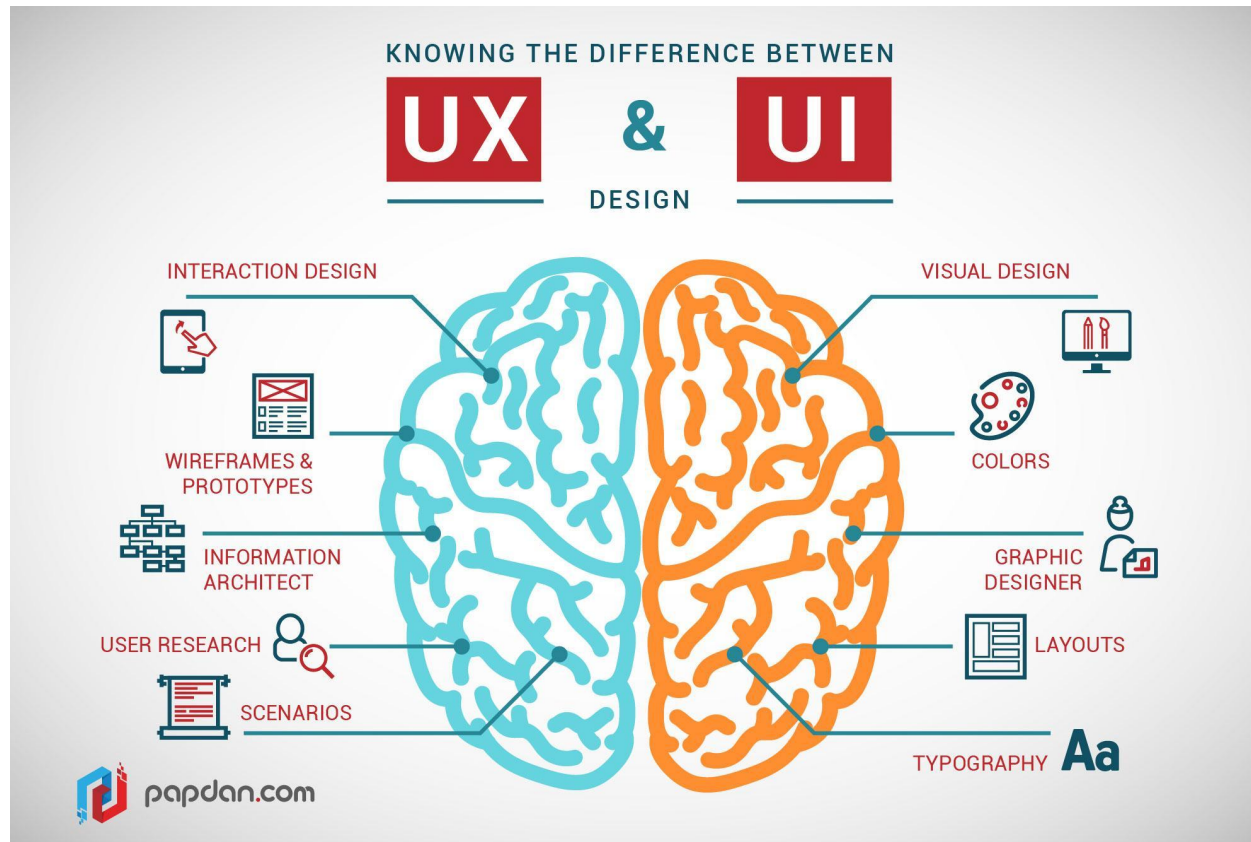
KNOWING THE DIFFERENCE BETWEEN

UX & UI

DESIGN

INTERACTION DESIGN

WIREFRAMES & PROTOTYPES

INFORMATION ARCHITECT

USER RESEARCH

SCENARIOS

VISUAL DESIGN

COLORS

GRAPHIC DESIGNER

LAYOUTS

TYPOGRAPHY Aa

papdan.com